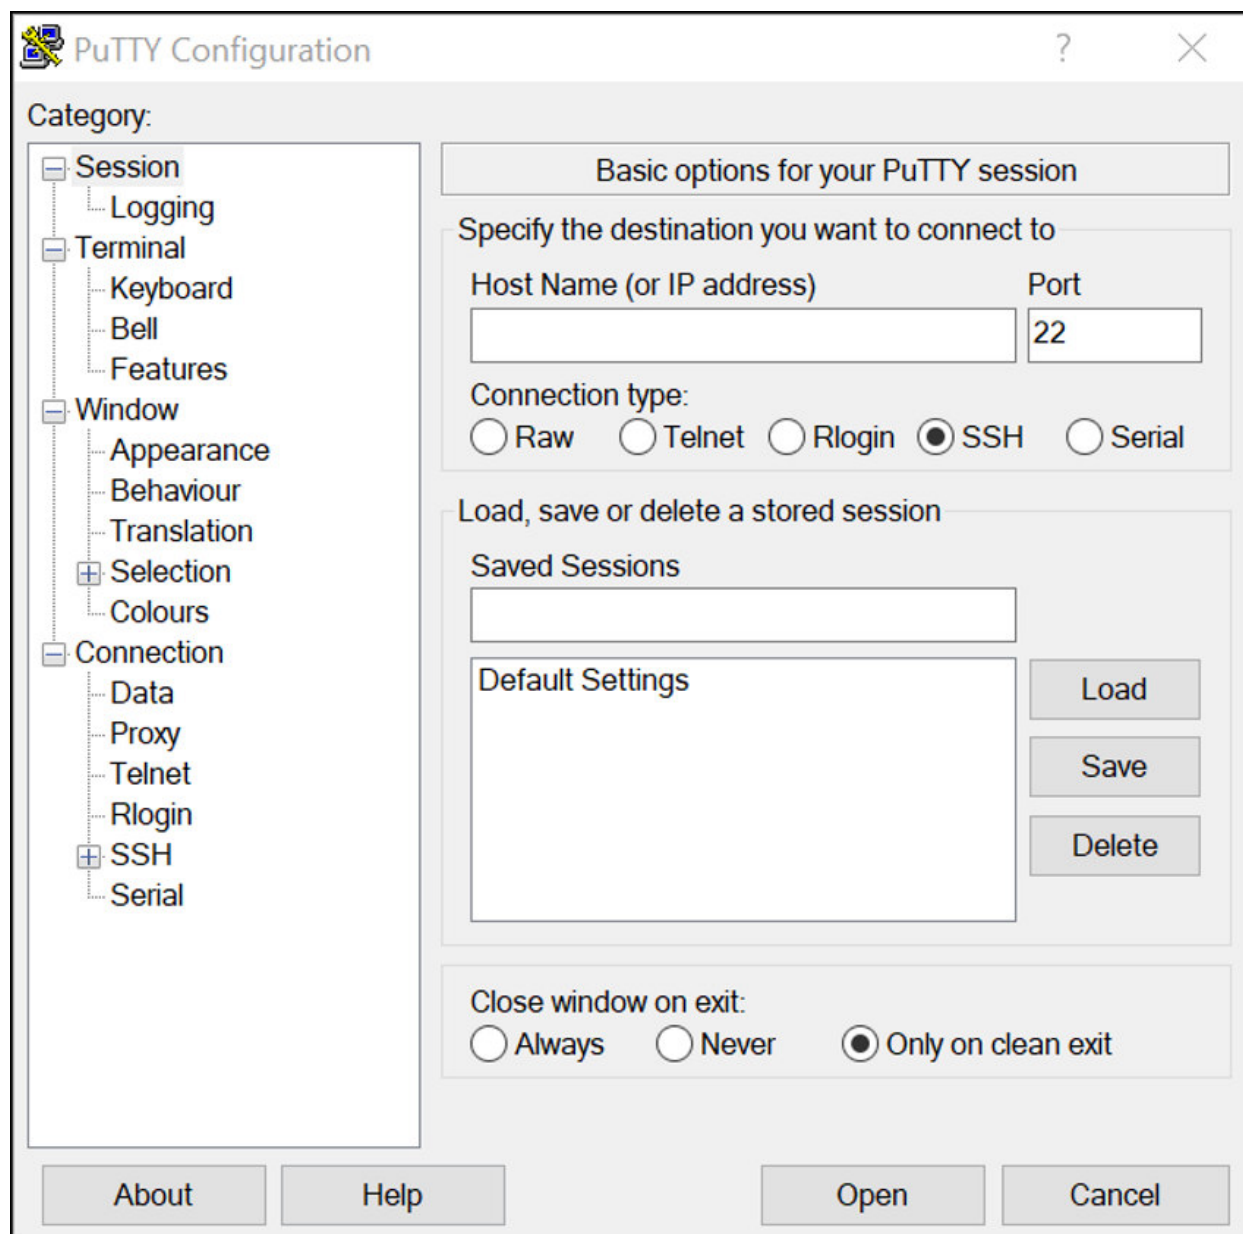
PuTTY Configuration ? ×

Category:

Session
Logging
Terminal
Keyboard
Bell
Features
Window
Appearance
Behaviour
Translation
Selection
Colours
Connection
Data
Proxy
Telnet
Rlogin
SSH
Serial

Basic options for your PuTTY session

Specify the destination you want to connect to

Host Name (or IP address)

Port

22

Connection type:

Raw Telnet Rlogin SSH Serial

Load, save or delete a stored session

Saved Sessions

Default Settings

Load

Save

Delete

Close window on exit:

Always Never Only on clean exit

About Help Open Cancel